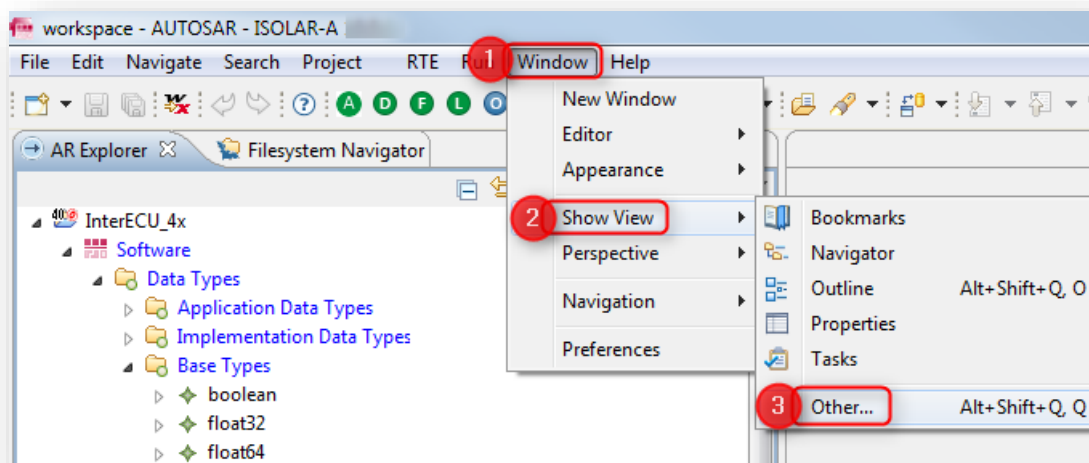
workspace - AUTOSAR - ISOLAR-A

File Edit Navigate Search Project RTE Ru 1 Window Help

A D F L O

AR Explorer Filesystem Navigator

InterECU_4x
Software
Data Types
Application Data Types
Implementation Data Types
Base Types
boolean
float32
float64

New Window
Editor
Appearance
2 Show View
Perspective
Navigation
Preferences

Bookmarks
Navigator
Outline Alt+Shift+Q, O
Properties
Tasks
3 Other... Alt+Shift+Q, Q